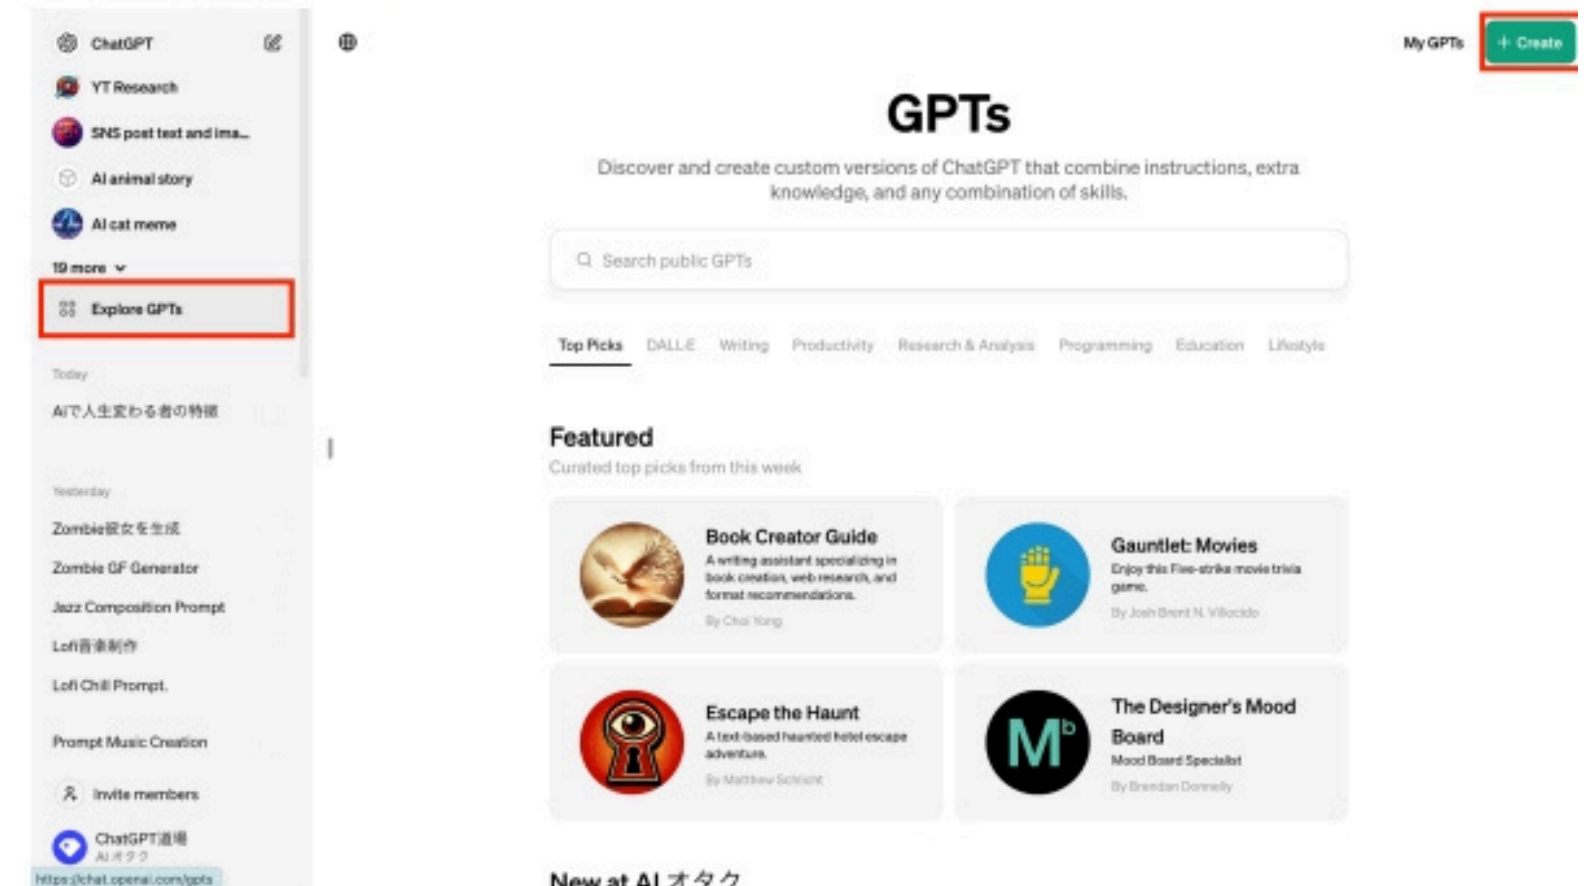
ChatGPT

YT Research

SNS post text and ima...

AI animal story

AI cat meme

19 more

Explore GPTs

Today

AIで人生変わる者の特徴

Yesterday

Zombie彼女を生成

Zombie GF Generator

Jazz Composition Prompt

Lofi音楽制作

Lofi Chill Prompt.

Prompt Music Creation

Invite members

ChatGPT道場
AIオタク

https://chat.openai.com/gpts

My GPTs

+ Create

GPTs

Discover and create custom versions of ChatGPT that combine instructions, extra knowledge, and any combination of skills.

Search public GPTs

Top Picks | DALL·E | Writing | Productivity | Research & Analysis | Programming | Education | Lifestyle

Featured

Curated top picks from this week

Book Creator Guide
A writing assistant specializing in book creation, web research, and format recommendations.
By Chai Yong

Gauntlet: Movies
Enjoy this Five-strike movie trivia game.
By Josh Brent N. Villocido

Escape the Haunt
A text-based haunted hotel escape adventure.
By Matthew Schlicht

The Designer's Mood Board
Mood Board Specialist
By Brendan Donnelly

New at AIオタク